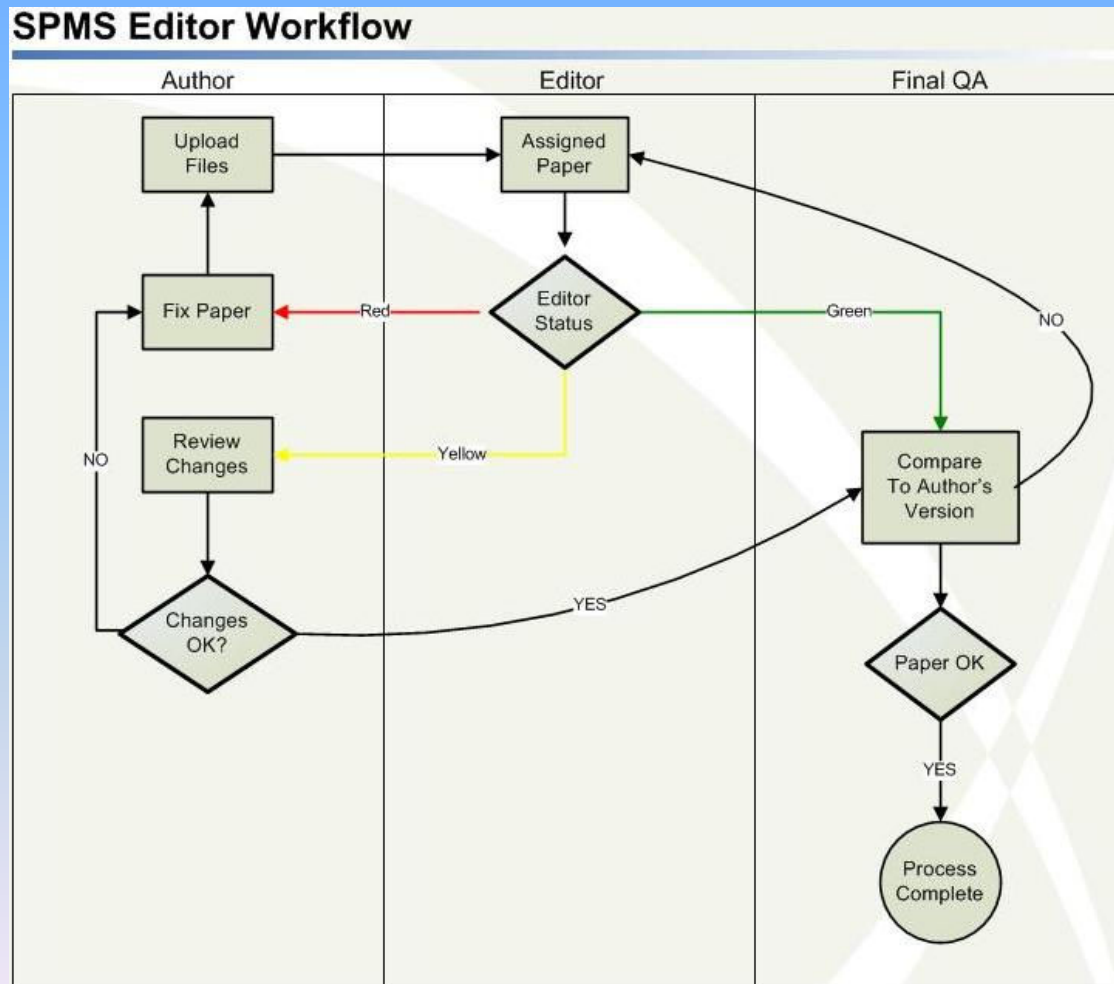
SPMS Editor Workflow

Author

Editor

Final QA

Upload Files

Assigned Paper

Fix Paper

Red

Editor Status

Green

NO

Review Changes

Yellow

NO

Compare To Author's Version

Changes OK?

YES

Paper OK

YES

Process Complete